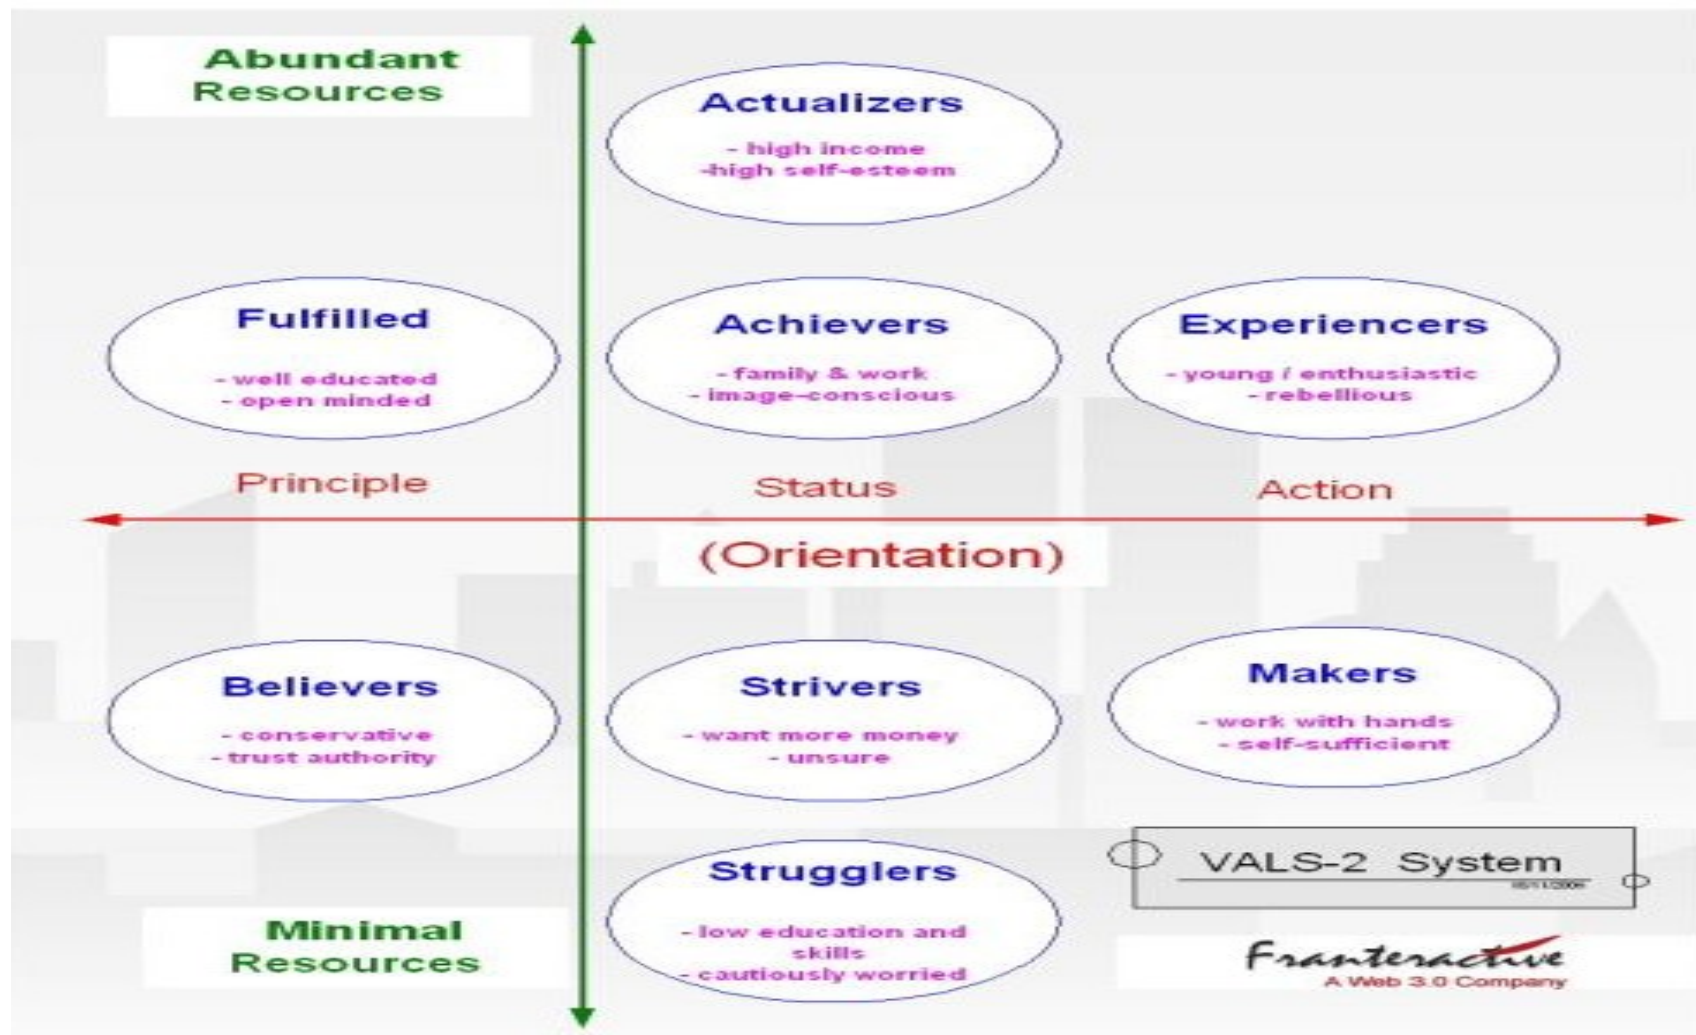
Abundant Resources

Actualizers
- high income
-high self-esteem

Fulfilled
- well educated
- open minded

Achievers
- family & work
- image-conscious

Experiencers
- young / enthusiastic
- rebellious

Principle

Status

Action

(Orientation)

Believers
- conservative
- trust authority

Strivers
- want more money
- unsure

Makers
- work with hands
- self-sufficient

Strugglers
- low education and skills
- cautiously worried

VALS-2 System
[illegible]

Minimal Resources

Franteractive
A Web 3.0 Company